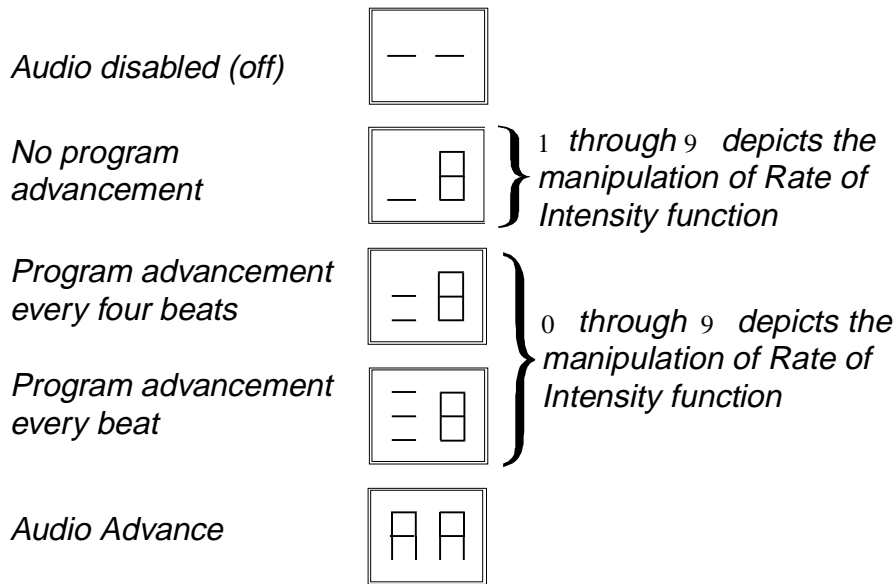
Audio disabled (off)

No program advancement

1 through 9 depicts the manipulation of Rate of Intensity function

Program advancement every four beats

Program advancement every beat

0 through 9 depicts the manipulation of Rate of Intensity function

Audio Advance